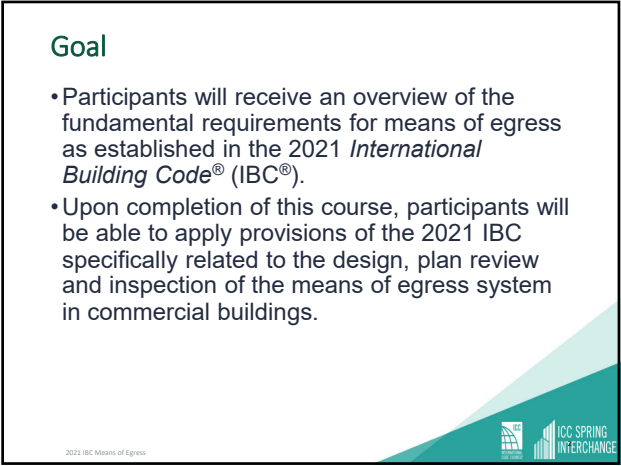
Goal

• Participants will receive an overview of the fundamental requirements for means of egress as established in the 2021 *International Building Code*® (IBC®).

• Upon completion of this course, participants will be able to apply provisions of the 2021 IBC specifically related to the design, plan review and inspection of the means of egress system in commercial buildings.

2021 IBC Means of Egress

ICC INTERNATIONAL CODE COUNCIL

ICC SPRING INTERCHANGE